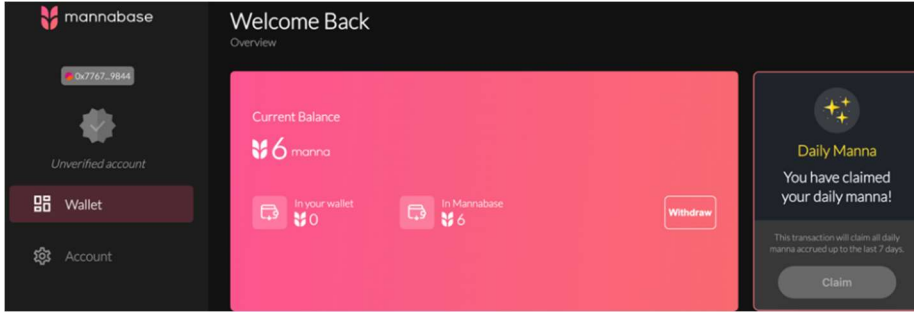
mannabase

0x7767...9844

Unverified account

Wallet

Account

Welcome Back
Overview

Current Balance
6 manna

In your wallet
0

In Mannabase
6

Withdraw

Daily Manna
You have claimed your daily manna!

This transaction will claim all daily manna accrued up to the last 7 days.

Claim